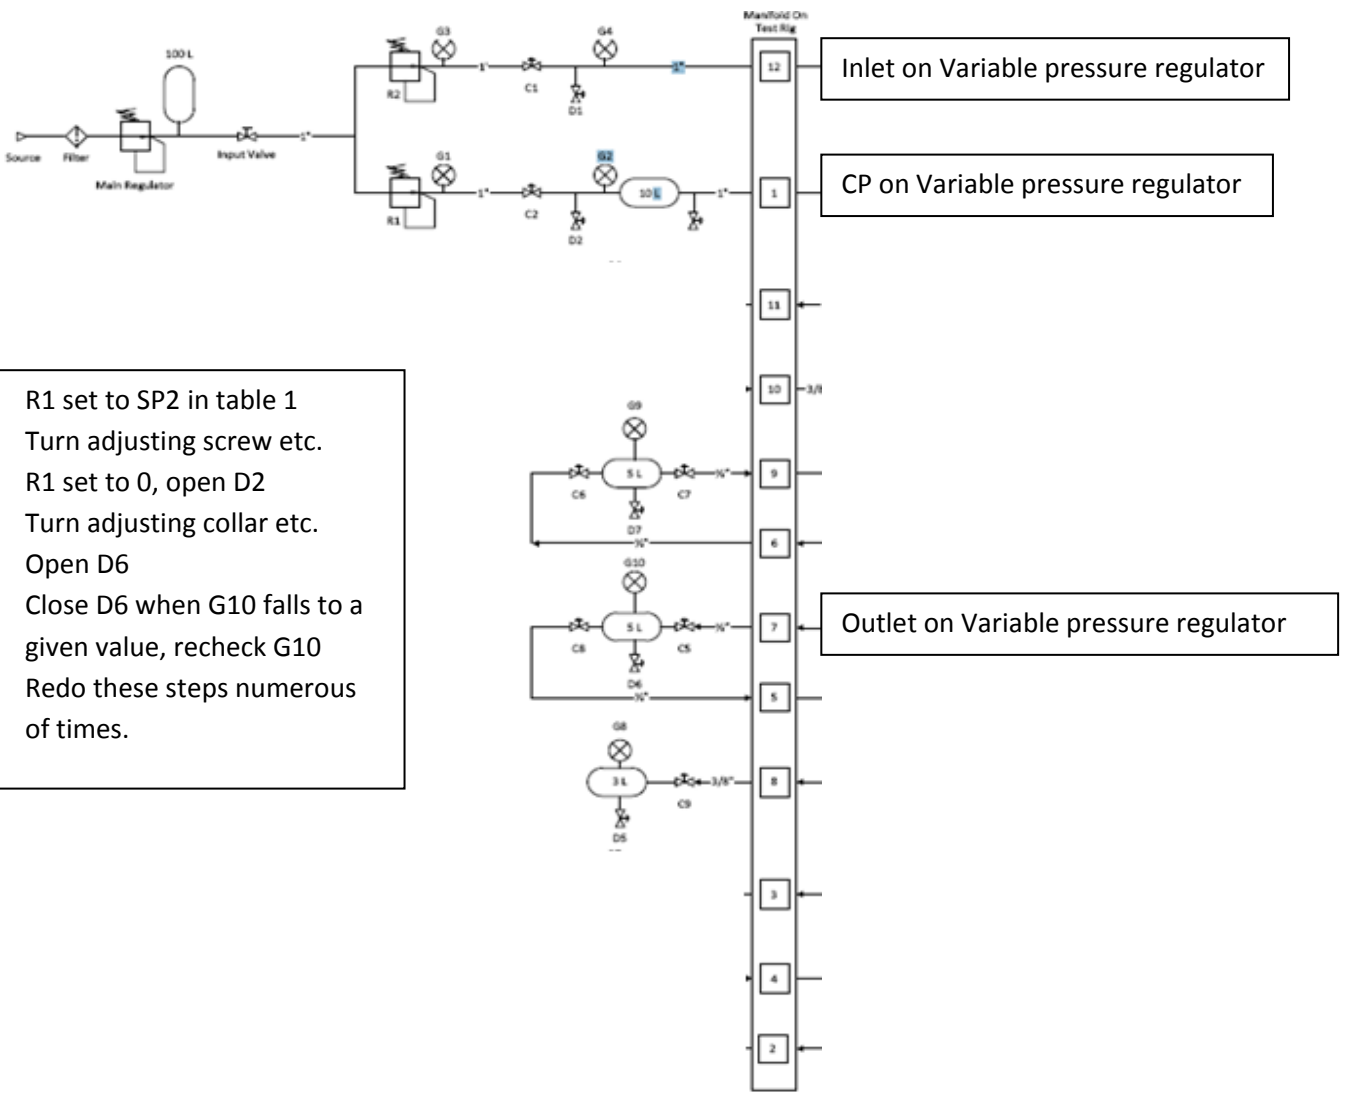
Manifold On Test Rig

100 L

Source Filter Main Regulator Input Valve 1"

R2 G3 1" C1 D1 G4 1" 12

Inlet on Variable pressure regulator

R1 G1 1" C2 D2 G2 10 L 1" 1

CP on Variable pressure regulator

11

10 3/8

R1 set to SP2 in table 1
Turn adjusting screw etc.
R1 set to 0, open D2
Turn adjusting collar etc.
Open D6
Close D6 when G10 falls to a given value, recheck G10
Redo these steps numerous of times.

G9 C6 5 L C7 ¾" D7 9

¾" 6

G10 C8 5 L C5 ¾" D6 7

Outlet on Variable pressure regulator

¾" 5

G8 3 L C9 3/8" D5 8

3

4

2